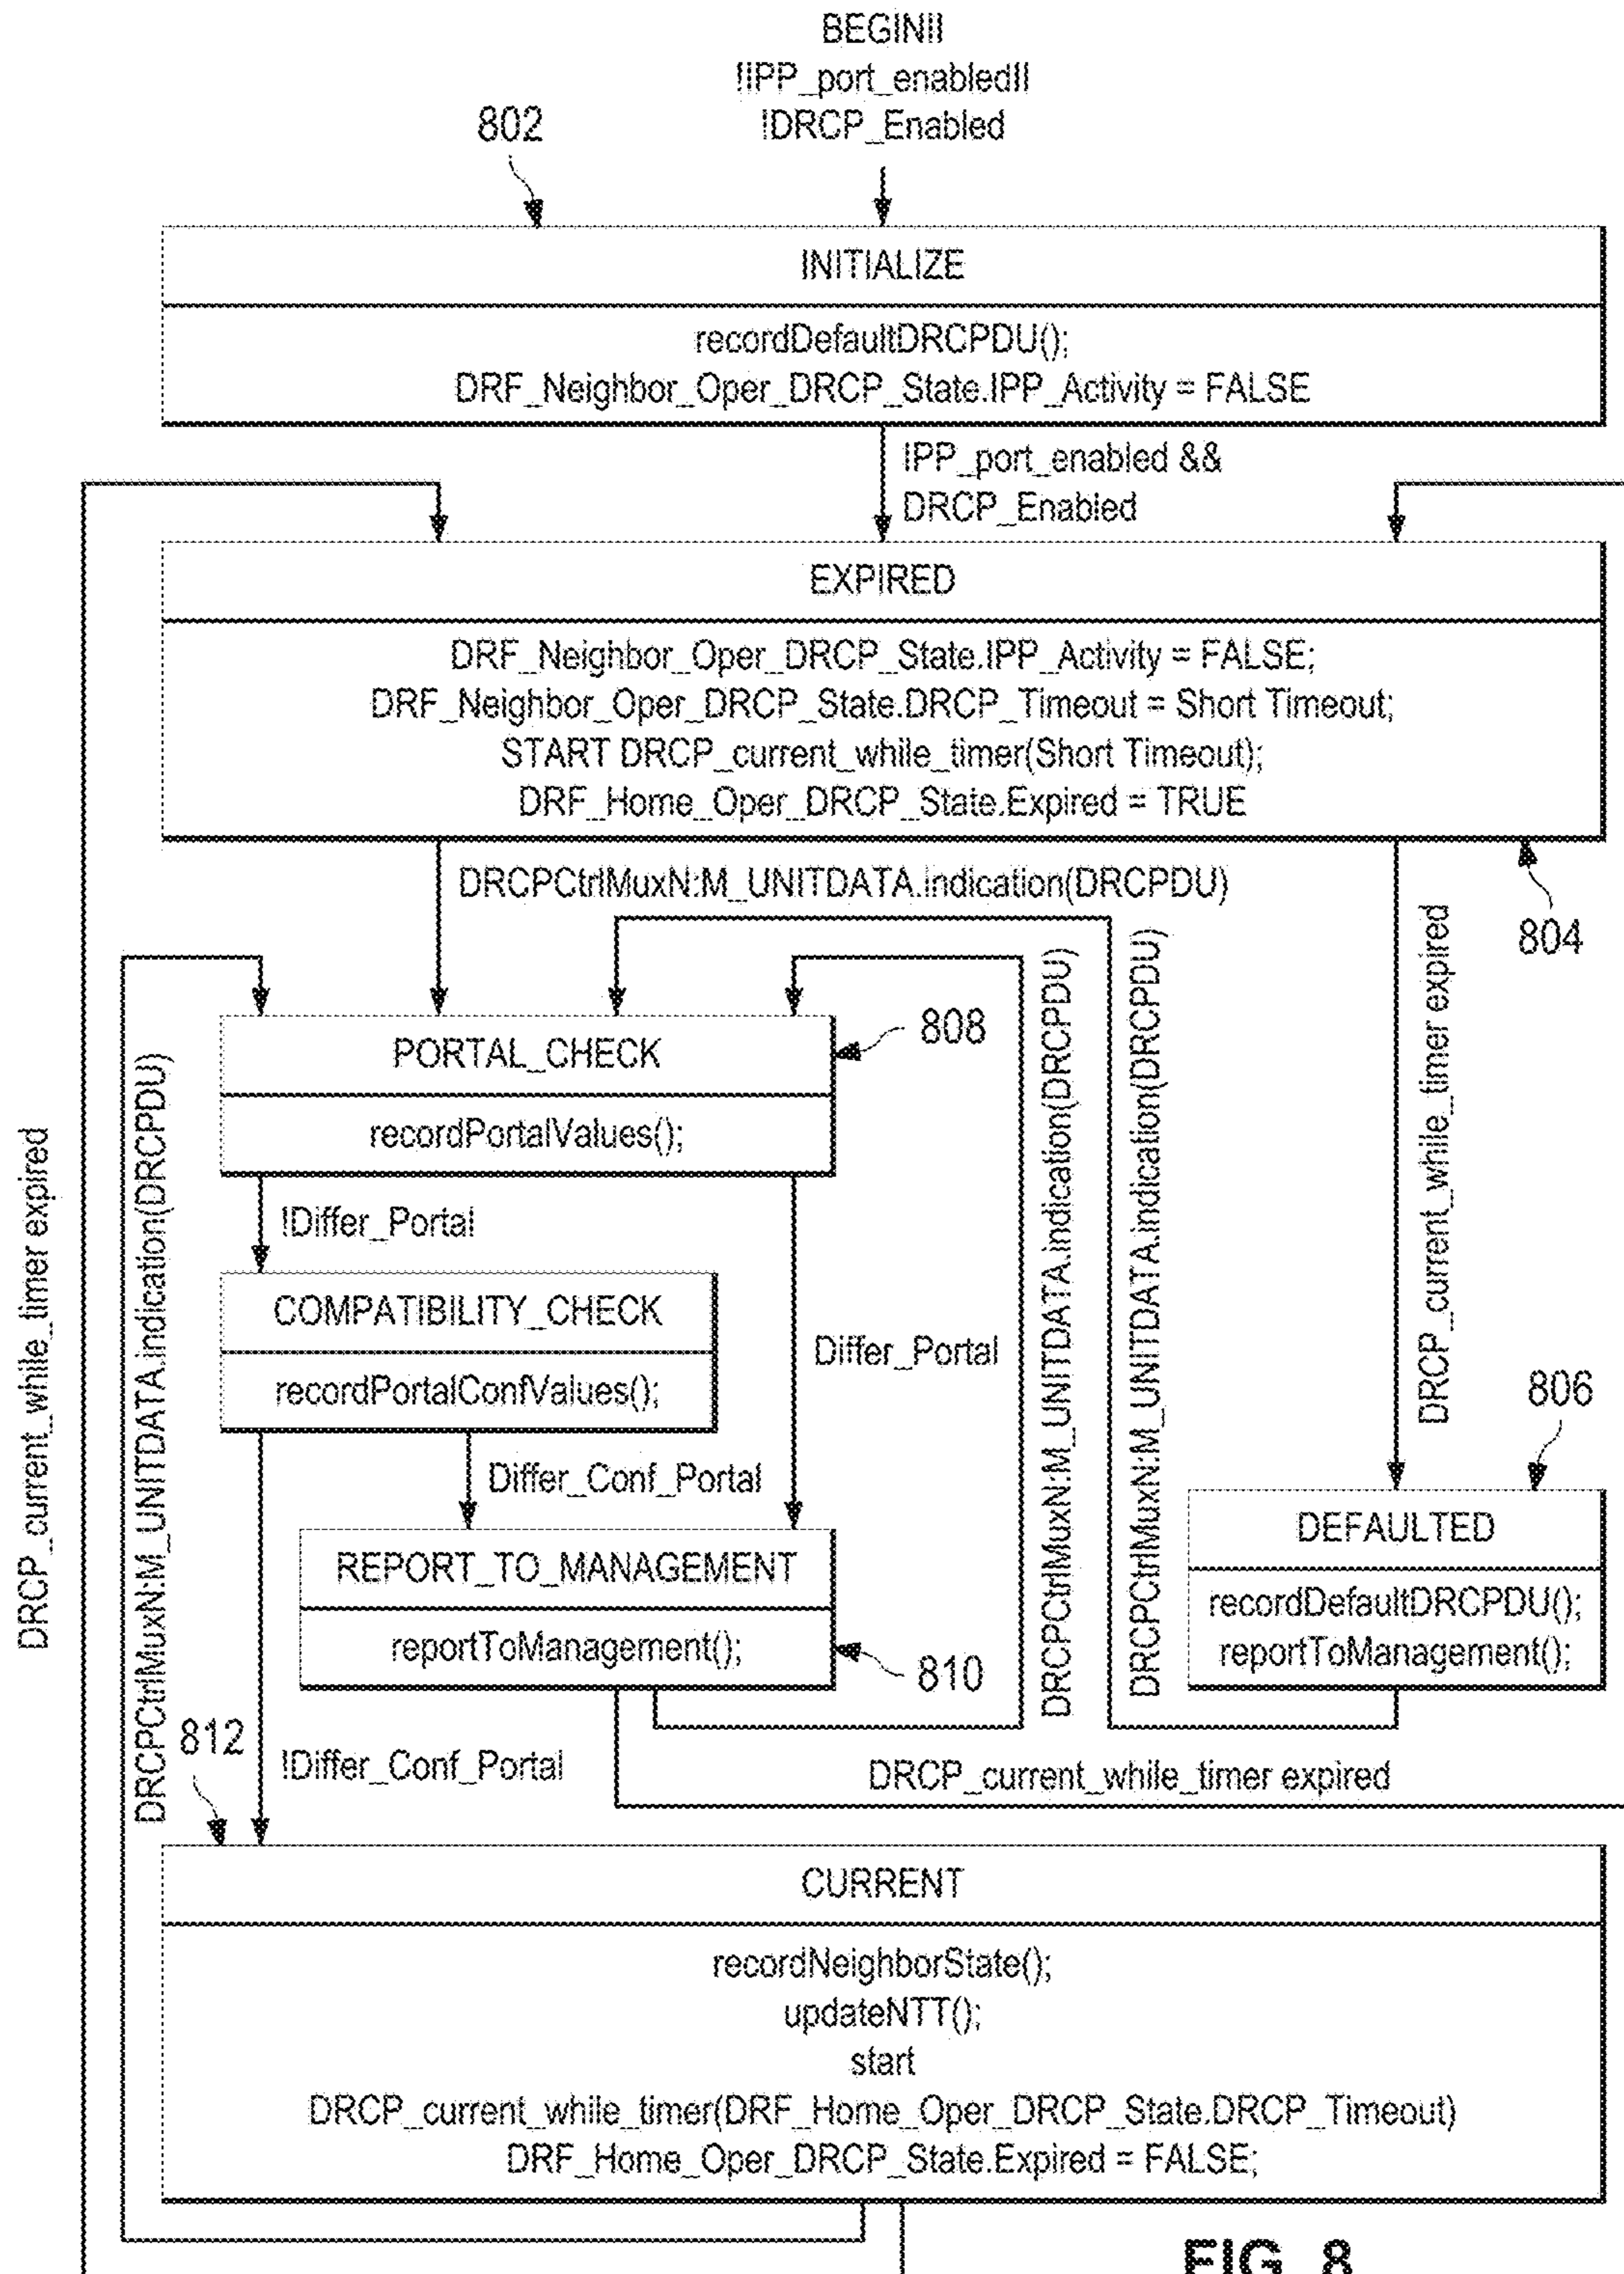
BEGIN||
!IPP_port_enabled||
!DRCP_Enabled

802

INITIALIZE

recordDefaultDRCPDU();
DRF_Neighbor_Oper_DRCP_State.IPP_Activity = FALSE

IPP_port_enabled &&
DRCP_Enabled

EXPIRED

DRF_Neighbor_Oper_DRCP_State.IPP_Activity = FALSE;
DRF_Neighbor_Oper_DRCP_State.DRCP_Timeout = Short Timeout;
START DRCP_current_while_timer(Short Timeout);
DRF_Home_Oper_DRCP_State.Expired = TRUE

DRCPCtrlMuxN:M_UNITDATA.indication(DRCPDU)

804

DRCP_current_while_timer expired

PORTAL_CHECK

808

recordPortalValues();

!Differ_Portal

COMPATIBILITY_CHECK

recordPortalConfValues();

Differ_Portal

DRCPCtrlMuxN:M_UNITDATA.indication(DRCPDU)

DRCPCtrlMuxN:M_UNITDATA.indication(DRCPDU)

806

Differ_Conf_Portal

REPORT_TO_MANAGEMENT

reportToManagement();

810

DEFAULTED

recordDefaultDRCPDU();
reportToManagement();

DRCP_current_while_timer expired

DRCPCtrlMuxN:M_UNITDATA.indication(DRCPDU)

812

!Differ_Conf_Portal

DRCP_current_while_timer expired

CURRENT

recordNeighborState();
updateNTT();
start
DRCP_current_while_timer(DRF_Home_Oper_DRCP_State.DRCP_Timeout)
DRF_Home_Oper_DRCP_State.Expired = FALSE;

FIG. 8